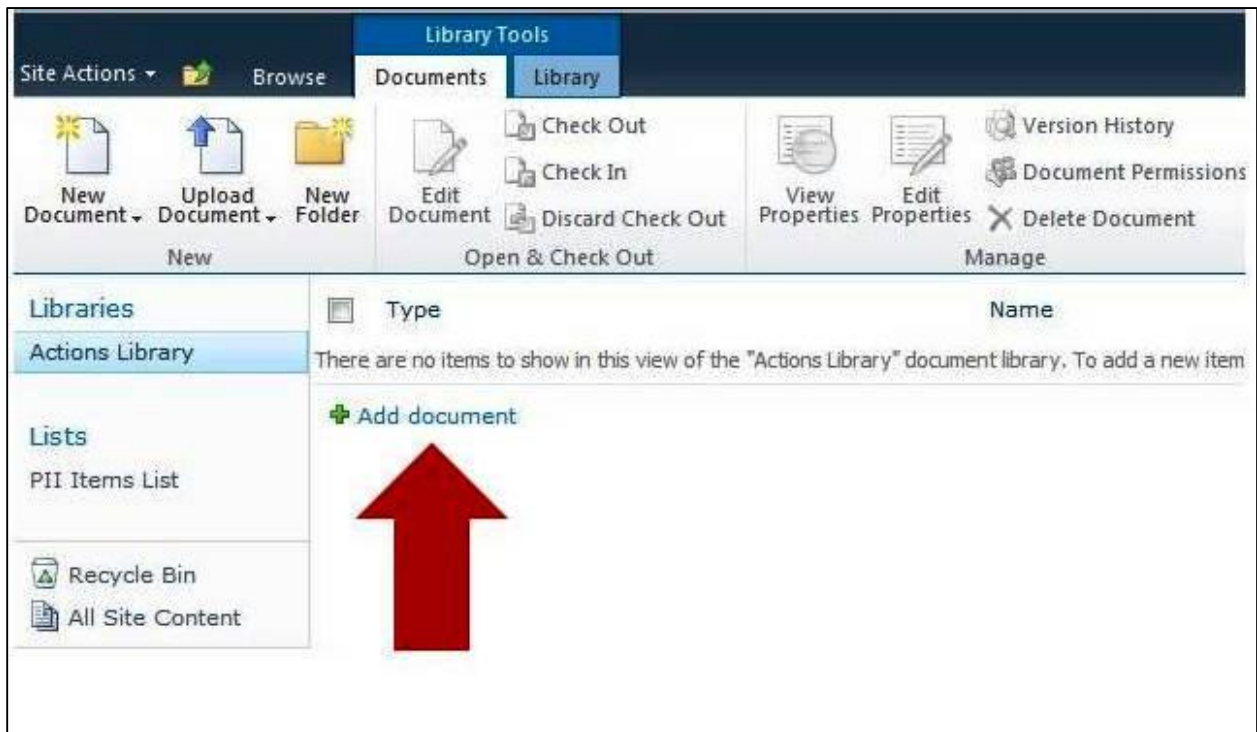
Library Tools

Site Actions ▾ Browse Documents Library

New Document ▾ Upload Document ▾ New Folder
New

Edit Document Check Out Check In Discard Check Out
Open & Check Out

View Properties Edit Properties Version History Document Permissions Delete Document
Manage

Libraries
Actions Library

Lists
PII Items List

Recycle Bin
All Site Content

Type Name

There are no items to show in this view of the "Actions Library" document library. To add a new item

Add document